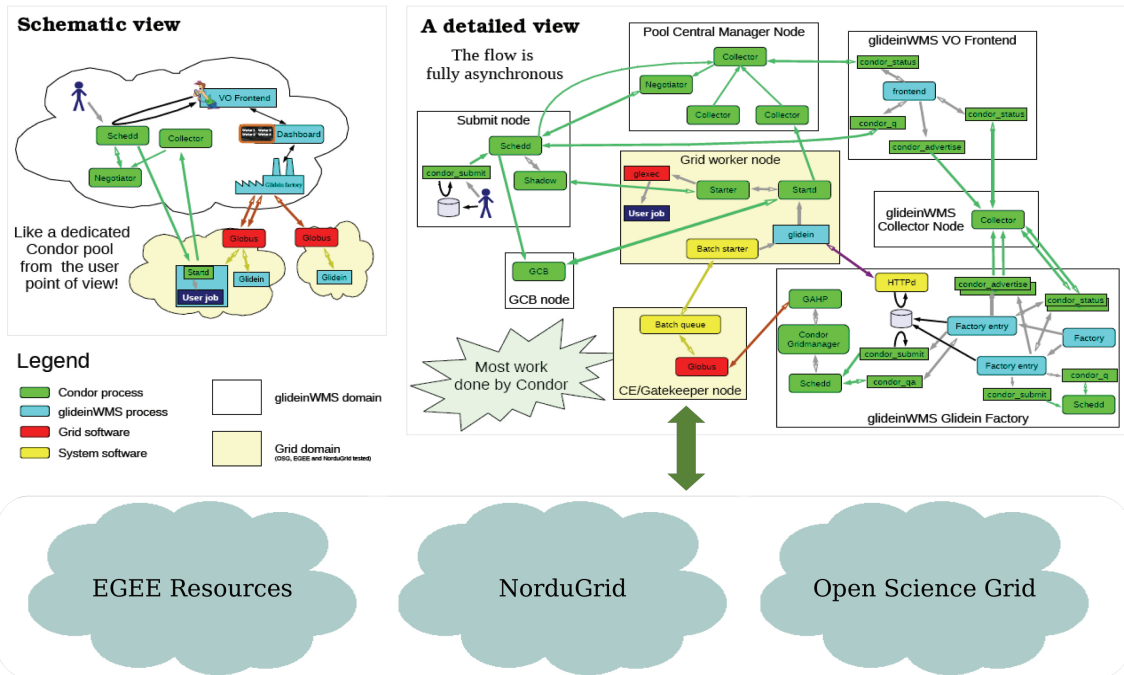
Schematic view

VO Frontend

Schedd

Collector

Dashboard

Negotiator

Glidein factory

Like a dedicated Condor pool from the user point of view!

Globus

Globus

Startd

User job

Glidein

Glidein

A detailed view

The flow is fully asynchronous

Pool Central Manager Node

Collector

Negotiator

Collector

Collector

glideinWMS VO Frontend

condor_status

frontend

condor_status

condor_q

condor_advertise

Submit node

Schedd

condor_submit

Shadow

Grid worker node

glexec

Starter

Startd

User job

Batch starter

glidein

GCB

GCB node

glideinWMS Collector Node

Collector

HTTPd

condor_advertise

condor_status

GAHP

Condor Gridmanager

Factory entry

Factory

condor_submit

Factory entry

condor_qa

condor_q

Schedd

condor_submit

Schedd

glideinWMS Glidein Factory

Batch queue

Globus

CE/Gatekeeper node

Most work done by Condor

Legend

Condor process

glideinWMS process

Grid software

System software

glideinWMS domain

Grid domain
(OSG, EGEE and NorduGrid tested)

EGEE Resources

NorduGrid

Open Science Grid